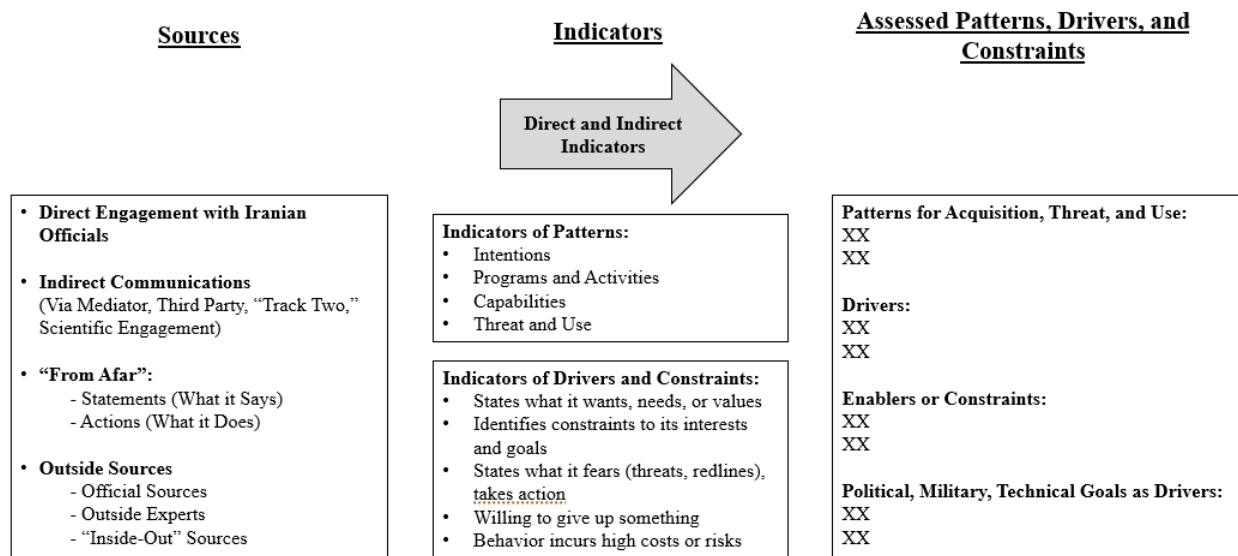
Sources

Indicators

Assessed Patterns, Drivers, and Constraints

Direct and Indirect Indicators

• Direct Engagement with Iranian Officials

• Indirect Communications (Via Mediator, Third Party, "Track Two," Scientific Engagement)

• "From Afar":
- Statements (What it Says)
- Actions (What it Does)

• Outside Sources
- Official Sources
- Outside Experts
- "Inside-Out" Sources

Indicators of Patterns:
• Intentions
• Programs and Activities
• Capabilities
• Threat and Use

Indicators of Drivers and Constraints:
• States what it wants, needs, or values
• Identifies constraints to its interests and goals
• States what it fears (threats, redlines), takes action
• Willing to give up something
• Behavior incurs high costs or risks

Patterns for Acquisition, Threat, and Use:
XX
XX

Drivers:
XX
XX

Enablers or Constraints:
XX
XX

Political, Military, Technical Goals as Drivers:
XX
XX